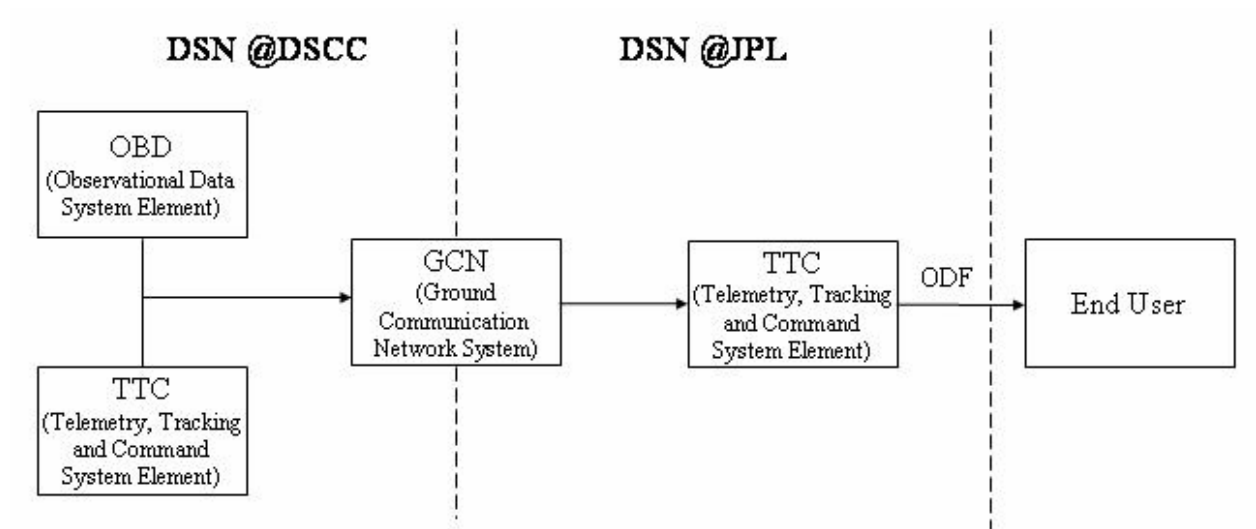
DSN @DSCC

DSN @JPL

OBD
(Observational Data System Element)

TTC
(Telemetry, Tracking and Command System Element)

GCN
(Ground Communication Network System)

TTC
(Telemetry, Tracking and Command System Element)

ODF

End User